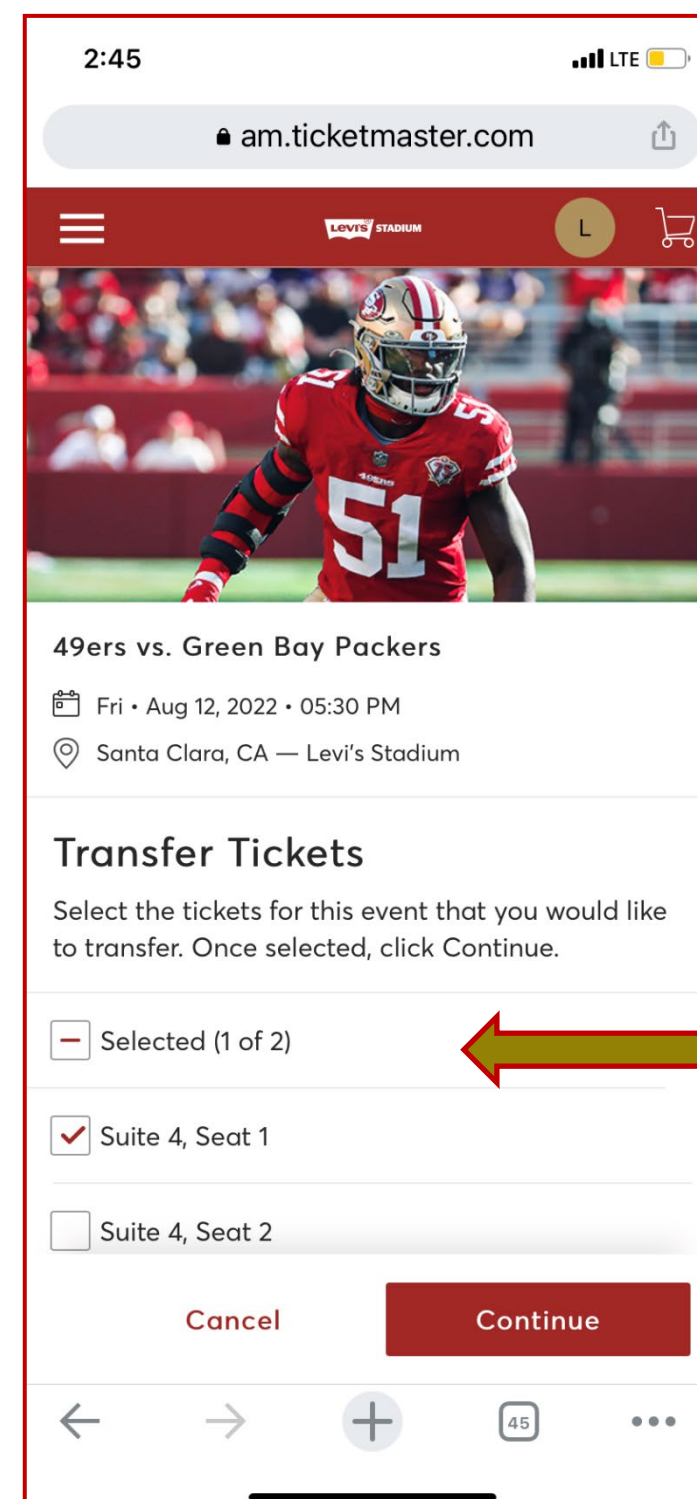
2:45
LTE

am.ticketmaster.com

Levi's STADIUM

L

49ers

51

51

49ers vs. Green Bay Packers

Fri • Aug 12, 2022 • 05:30 PM

Santa Clara, CA — Levi's Stadium

Transfer Tickets

Select the tickets for this event that you would like to transfer. Once selected, click Continue.

Selected (1 of 2)

Suite 4, Seat 1

Suite 4, Seat 2

Cancel

Continue

45